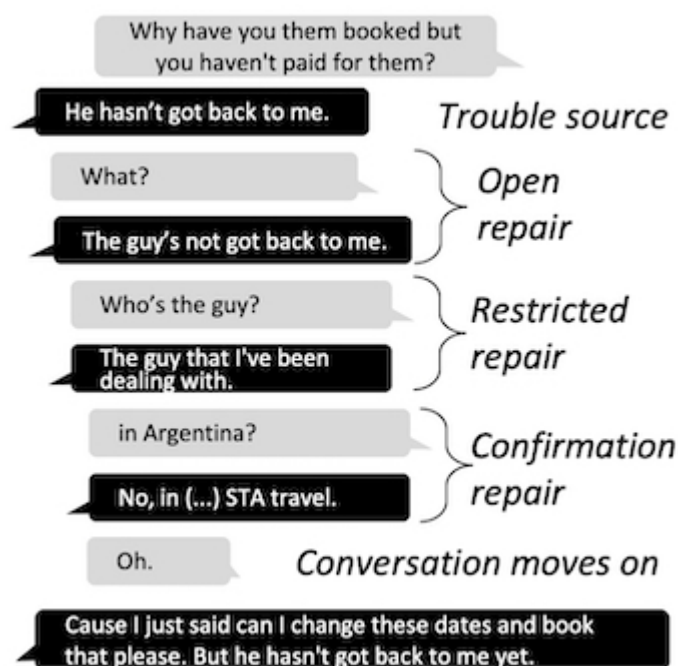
Why have you them booked but you haven't paid for them?

He hasn't got back to me.

Trouble source

What?

The guy's not got back to me.

Open repair

Who's the guy?

The guy that I've been dealing with.

Restricted repair

in Argentina?

No, in (...) STA travel.

Confirmation repair

Oh.

Conversation moves on

Cause I just said can I change these dates and book that please. But he hasn't got back to me yet.